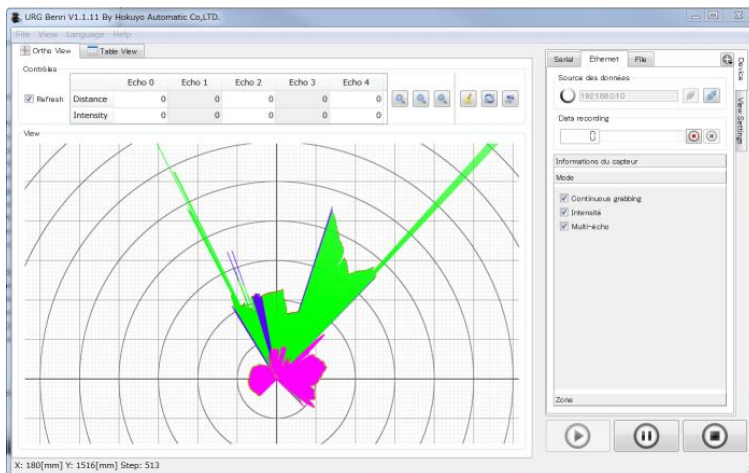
URG Benri V1.1.11 By Hokuyo Automatic Co,LTD.

File View Language Help

Ortho View | Table View

Contrôles

|  |  | Echo 0 | Echo 1 | Echo 2 | Echo 3 | Echo 4 |
|---|---|---|---|---|---|---|
| Refresh | Distance | 0 | 0 | 0 | 0 | 0 |
|  | Intensity | 0 | 0 | 0 | 0 | 0 |

View

Serial | Ethernet | File

Device

View Settings

Source des données

192.168.0.10

Data recording

0

Informations du capteur

Mode

Continuous grabbing

Intensité

Multi-écho

Zone

X: 180[mm] Y: 1516[mm] Step: 513